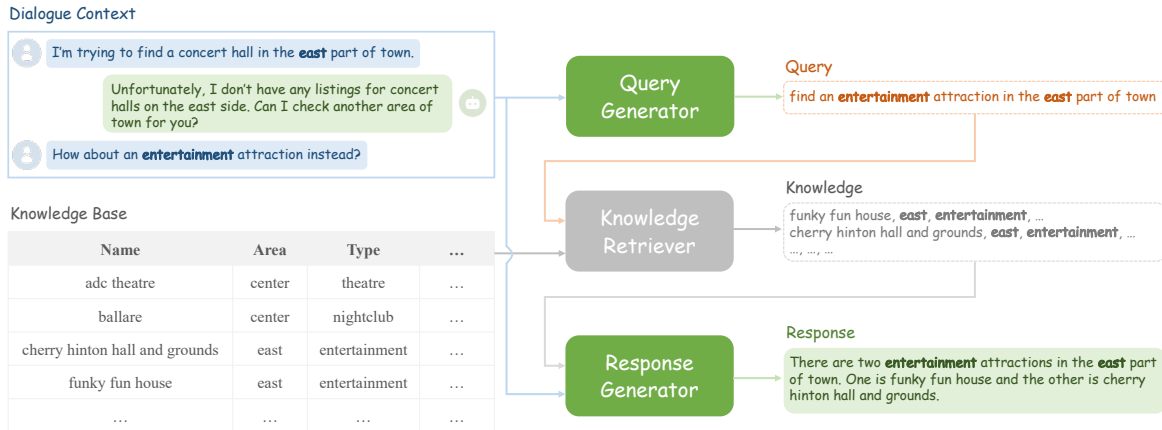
Dialogue Context

I'm trying to find a concert hall in the **east** part of town.

Unfortunately, I don't have any listings for concert halls on the east side. Can I check another area of town for you?

How about an **entertainment** attraction instead?

Knowledge Base

| Name | Area | Type | … |
|---|---|---|---|
| adc theatre | center | theatre | … |
| ballare | center | nightclub | … |
| cherry hinton hall and grounds | east | entertainment | … |
| funky fun house | east | entertainment | … |
| … | … | … | … |

Query Generator

Query
find an **entertainment** attraction in the **east** part of town

Knowledge Retriever

Knowledge
funky fun house, **east**, **entertainment**, …
cherry hinton hall and grounds, **east**, **entertainment**, …
…, …, …

Response Generator

Response
There are two **entertainment** attractions in the **east** part of town. One is funky fun house and the other is cherry hinton hall and grounds.